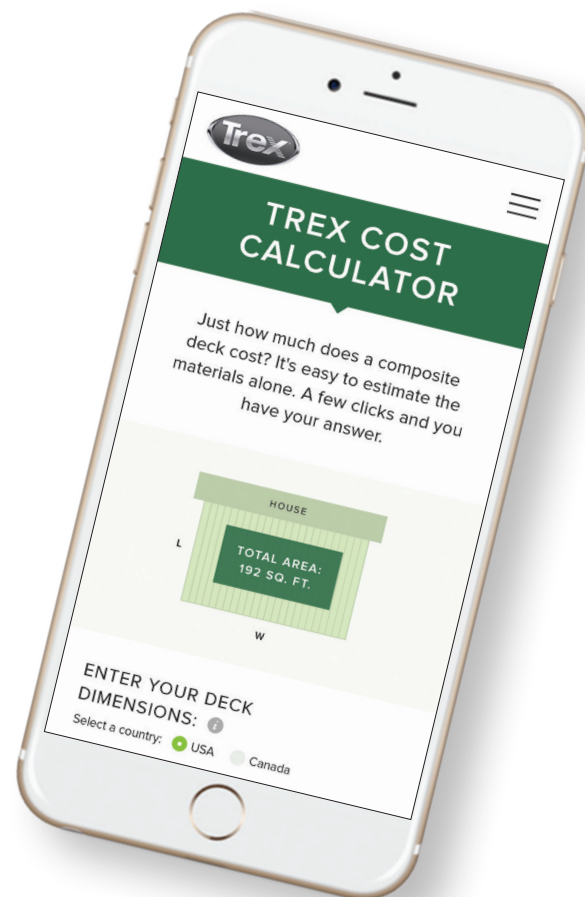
Trex

TREX COST CALCULATOR

Just how much does a composite deck cost? It's easy to estimate the materials alone. A few clicks and you have your answer.

HOUSE

L

TOTAL AREA: 192 SQ. FT.

W

ENTER YOUR DECK DIMENSIONS:

Select a country: USA Canada